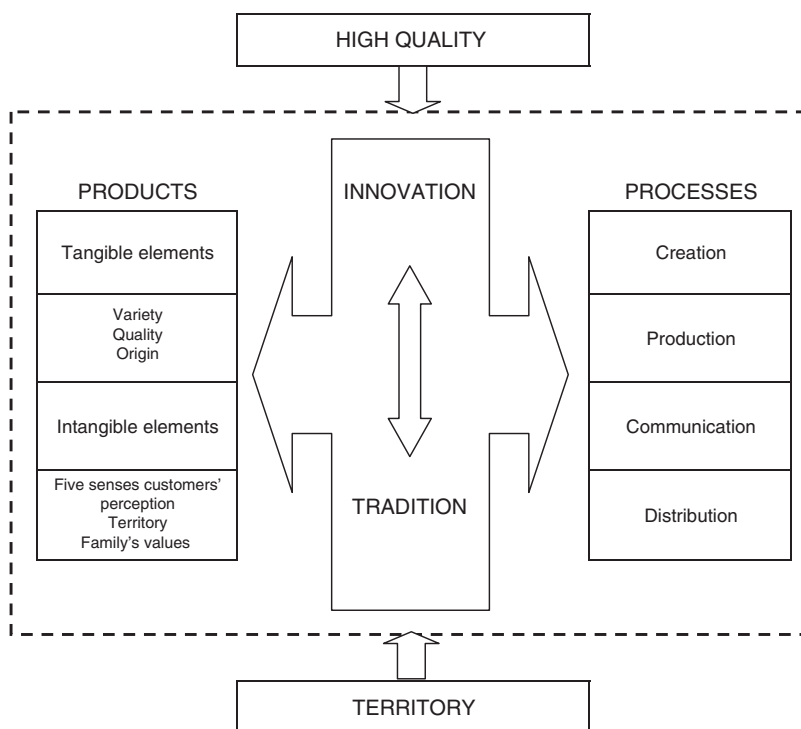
HIGH QUALITY

PRODUCTS

Tangible elements

Variety
Quality
Origin

Intangible elements

Five senses customers' perception
Territory
Family's values

INNOVATION

TRADITION

PROCESSES

Creation

Production

Communication

Distribution

TERRITORY